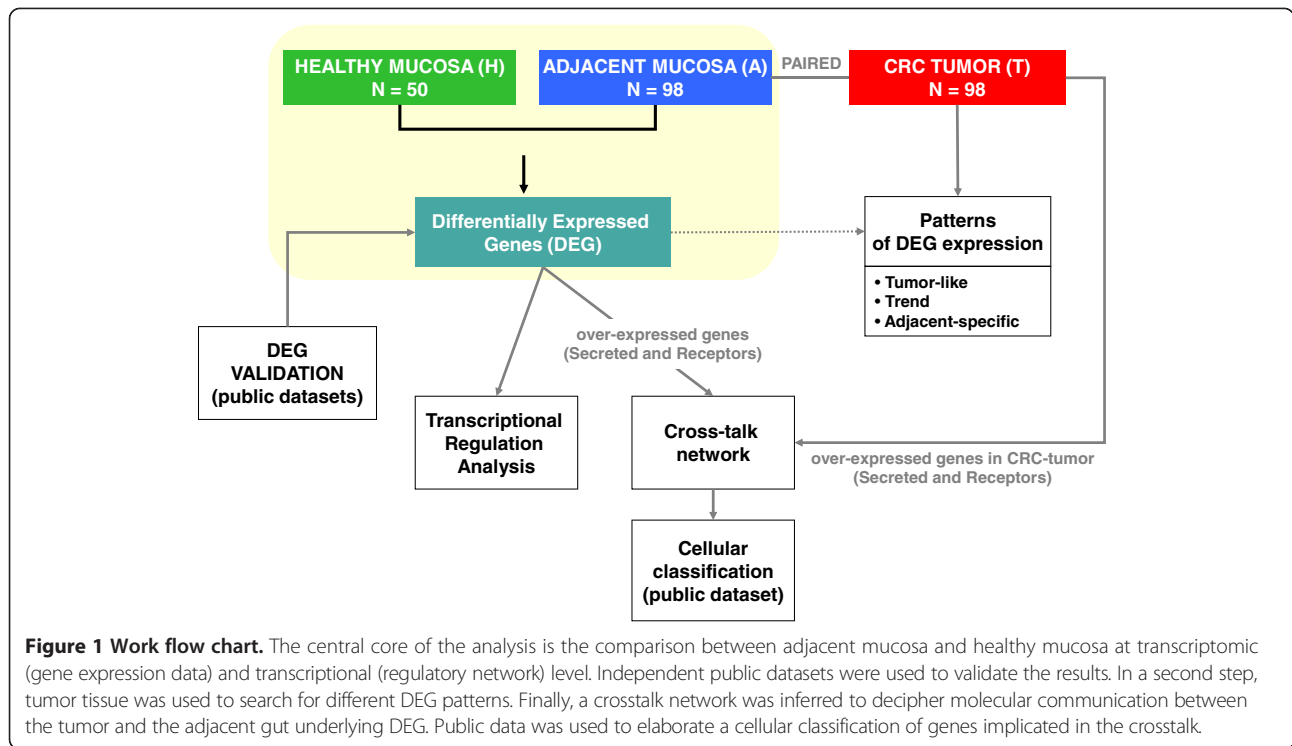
HEALTHY MUCOSA (H)
N = 50

ADJACENT MUCOSA (A)
N = 98

PAIRED

CRC TUMOR (T)
N = 98

Differentially Expressed Genes (DEG)

Patterns of DEG expression

• Tumor-like
• Trend
• Adjacent-specific

DEG VALIDATION (public datasets)

over-expressed genes (Secreted and Receptors)

Transcriptional Regulation Analysis

Cross-talk network

over-expressed genes in CRC-tumor (Secreted and Receptors)

Cellular classification (public dataset)

**Figure 1 Work flow chart.** The central core of the analysis is the comparison between adjacent mucosa and healthy mucosa at transcriptomic (gene expression data) and transcriptional (regulatory network) level. Independent public datasets were used to validate the results. In a second step, tumor tissue was used to search for different DEG patterns. Finally, a crosstalk network was inferred to decipher molecular communication between the tumor and the adjacent gut underlying DEG. Public data was used to elaborate a cellular classification of genes implicated in the crosstalk.